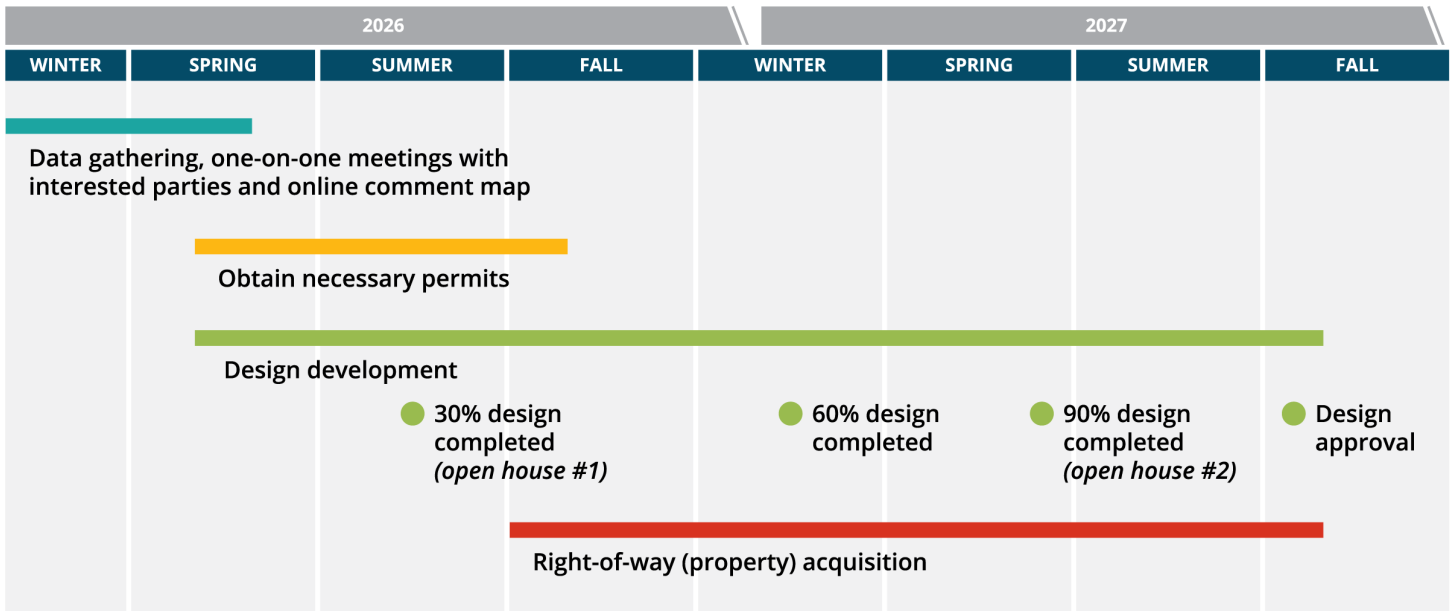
2026

2027

| WINTER | SPRING | SUMMER | FALL | WINTER | SPRING | SUMMER | FALL |
|---|---|---|---|---|---|---|---|

Data gathering, one-on-one meetings with interested parties and online comment map

Obtain necessary permits

Design development

30% design completed *(open house #1)*

60% design completed

90% design completed *(open house #2)*

Design approval

Right-of-way (property) acquisition